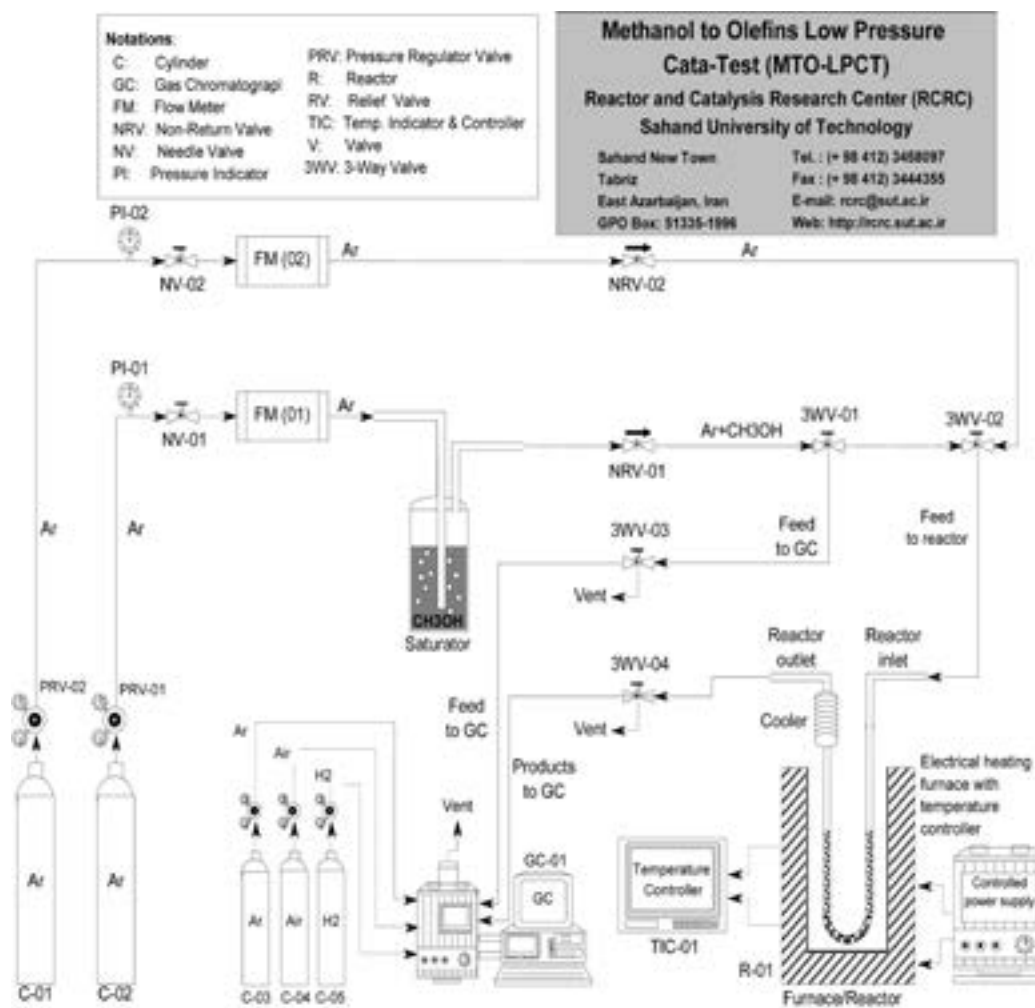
Notations:
C: Cylinder
GC: Gas Chromatograpi
FM: Flow Meter
NRV: Non-Return Valve
NV: Needle Valve
PI: Pressure Indicator
PRV: Pressure Regulator Valve
R: Reactor
RV: Relief Valve
TIC: Temp. Indicator & Controller
V: Valve
3WV: 3-Way Valve

Methanol to Olefins Low Pressure Cata-Test (MTO-LPCT)
Reactor and Catalysis Research Center (RCRC)
Sahand University of Technology
Sahand New Town
Tabriz
East Azarbaijan, Iran
GPO Box: 51335-1996
Tel.: (+ 98 412) 3458097
Fax: (+ 98 412) 3444355
E-mail: rcrc@sut.ac.ir
Web: http://rcrc.sut.ac.ir

PI-02
NV-02
FM (02)
Ar
NRV-02
Ar
PI-01
NV-01
FM (01)
Ar
NRV-01
Ar+CH3OH
3WV-01
3WV-02
Ar
Ar
3WV-03
Feed to GC
Feed to reactor
Vent
CH3OH
Saturator
Reactor outlet
Reactor inlet
3WV-04
Vent
Cooler
Feed to GC
Products to GC
PRV-02
PRV-01
Ar
Air
H2
Vent
Electrical heating furnace with temperature controller
GC-01
GC
Temperature Controller
Controlled power supply
TIC-01
R-01
Ar
Ar
Ar
Air
H2
C-01
C-02
C-03
C-04
C-05
Furnace/Reactor